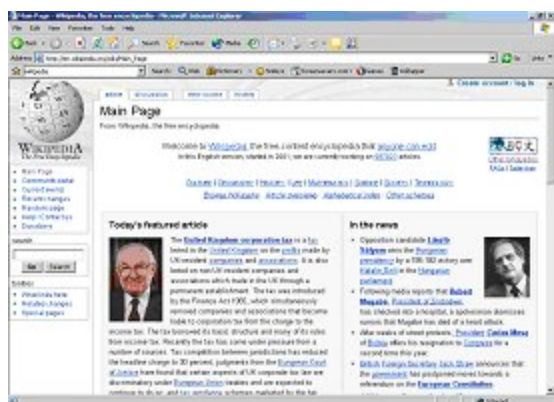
Main Page - Wikipedia, the free encyclopedia - Microsoft Internet Explorer

File Edit View Favorites Tools Help

Back Search Favorites

Address http://en.wikipedia.org/wiki/Main_Page Go

Create account / log in

article discussion view source history

Main Page

From Wikipedia, the free encyclopedia

Welcome to Wikipedia, the free content encyclopedia that anyone can edit.

In this English version, started in 2001, we are currently working on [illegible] articles.

WIKIPEDIA
The Free Encyclopedia

Main Page
Community portal
Current events
Recent changes
Random page
Help / Contact us
Donations

search

Go Search

toolbox

What links here
Related changes
Special pages

Today's featured article

The United Kingdom corporation tax is a tax levied in the United Kingdom on the profits made by UK-resident companies and associations. It is also levied on non-UK resident companies and associations which trade in the UK through a permanent establishment. The tax was introduced by the Finance Act 1965, which simultaneously removed companies and associations that became liable to corporation tax from the charge to the income tax. The tax borrowed its basic structure and many of its rules from income tax. Recently the tax has come under pressure from a number of sources. Tax competition between jurisdictions has reduced the headline charge to 30 percent; judgments from the European Court of Justice have found that certain aspects of UK corporate tax are discriminatory under European Union treaties and are expected to continue to do so; and tax avoidance schemes marketed by the big

In the news

Opposition candidate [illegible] wins the Hungarian presidency by a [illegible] victory over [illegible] in the Hungarian parliament.

Following media reports that Robert Mugabe, President of Zimbabwe, has checked into a hospital, a spokesman dismisses rumors that Mugabe has died of a heart attack.

After weeks of street protests, President Carlos Mesa of Bolivia offers his resignation to Congress for a second time this year.

British Foreign Secretary Jack Straw announces that the government has postponed moves towards a referendum on the European Constitution.